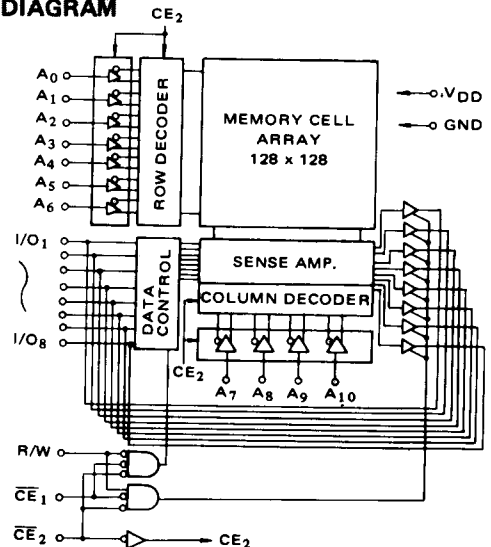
DIAGRAM

$CE_2$

$A_0$

$A_1$

$A_2$

$A_3$

$A_4$

$A_5$

$A_6$

ROW DECODER

MEMORY CELL ARRAY 128 x 128

$V_{DD}$

GND

$I/O_1$

$I/O_8$

DATA CONTROL

SENSE AMP.

COLUMN DECODER

$CE_2$

$A_7$

$A_8$

$A_9$

$A_{10}$

R/W

$\overline{CE}_1$

$\overline{CE}_2$

$CE_2$